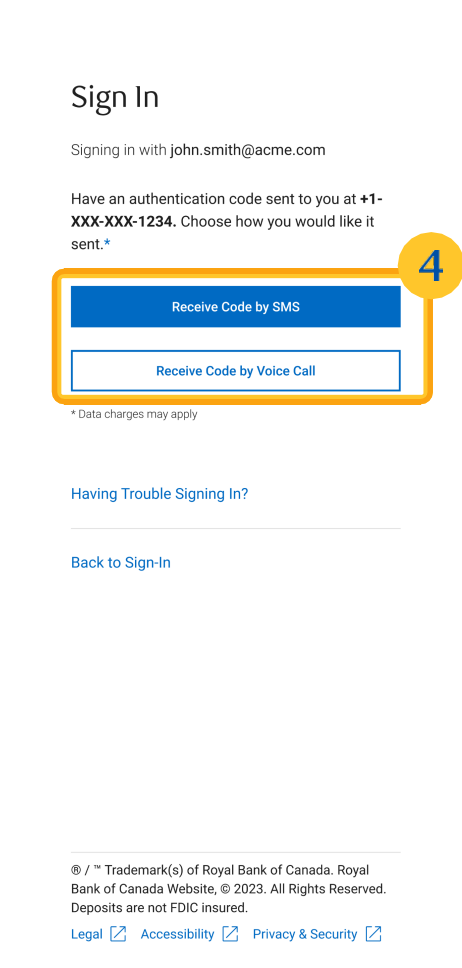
Sign In

Signing in with john.smith@acme.com

Have an authentication code sent to you at +1-XXX-XXX-1234. Choose how you would like it sent.*

4

Receive Code by SMS

Receive Code by Voice Call

* Data charges may apply

Having Trouble Signing In?

Back to Sign-In

® / ™ Trademark(s) of Royal Bank of Canada. Royal Bank of Canada Website, © 2023. All Rights Reserved. Deposits are not FDIC insured.

Legal Accessibility Privacy & Security